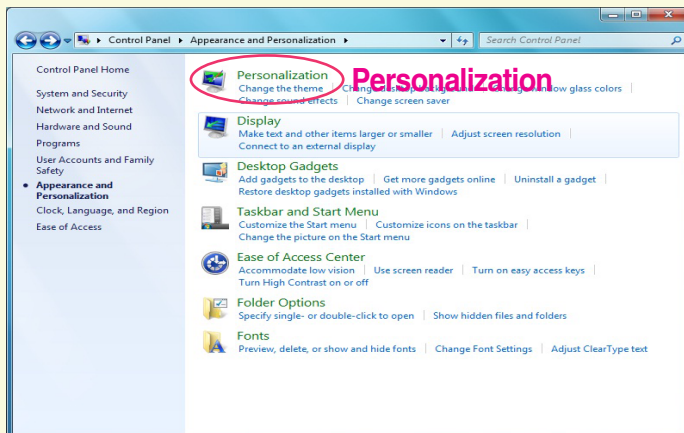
Control Panel ▸ Appearance and Personalization ▸

Search Control Panel

Control Panel Home

System and Security

Network and Internet

Hardware and Sound

Programs

User Accounts and Family Safety

Appearance and Personalization

Clock, Language, and Region

Ease of Access

Personalization

Personalization

Change the theme | Change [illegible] | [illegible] window glass colors

Change sound effects | Change screen saver

Display

Make text and other items larger or smaller | Adjust screen resolution

Connect to an external display

Desktop Gadgets

Add gadgets to the desktop | Get more gadgets online | Uninstall a gadget

Restore desktop gadgets installed with Windows

Taskbar and Start Menu

Customize the Start menu | Customize icons on the taskbar

Change the picture on the Start menu

Ease of Access Center

Accommodate low vision | Use screen reader | Turn on easy access keys

Turn High Contrast on or off

Folder Options

Specify single- or double-click to open | Show hidden files and folders

Fonts

Preview, delete, or show and hide fonts | Change Font Settings | Adjust ClearType text